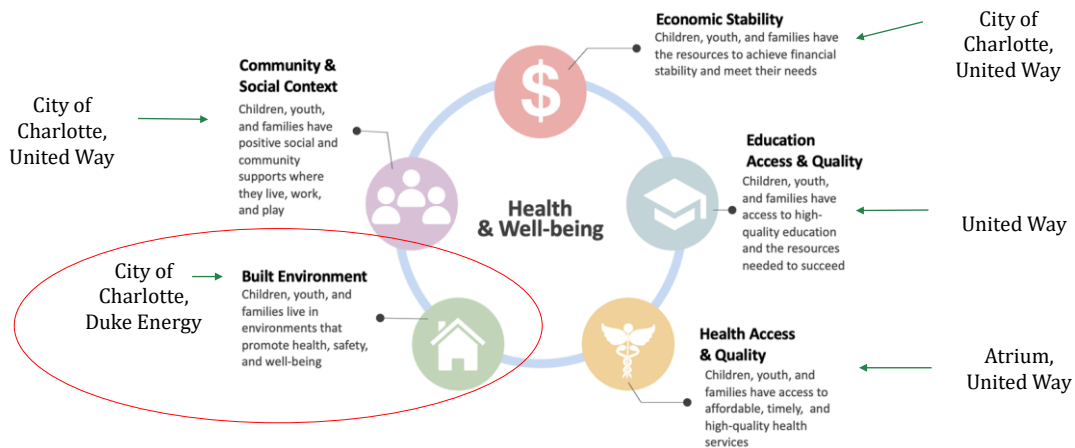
Economic Stability
Children, youth, and families have the resources to achieve financial stability and meet their needs

City of Charlotte, United Way

Community & Social Context
Children, youth, and families have positive social and community supports where they live, work, and play

City of Charlotte, United Way

Education Access & Quality
Children, youth, and families have access to high-quality education and the resources needed to succeed

United Way

Health & Well-being

City of Charlotte, Duke Energy

Built Environment
Children, youth, and families live in environments that promote health, safety, and well-being

Health Access & Quality
Children, youth, and families have access to affordable, timely, and high-quality health services

Atrium, United Way